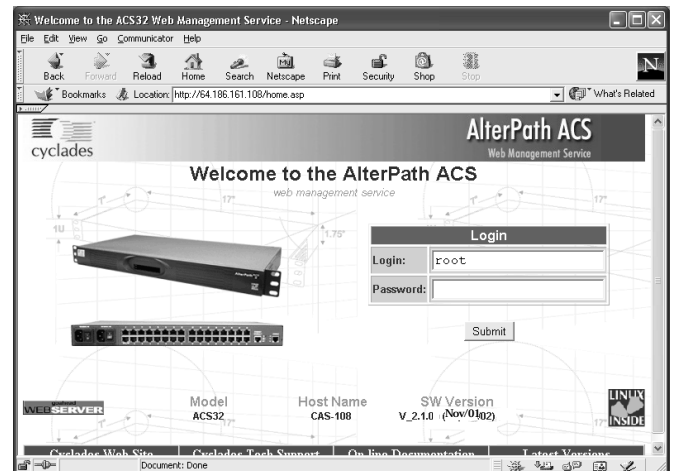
Welcome to the ACS32 Web Management Service - Netscape

File Edit View Go Communicator Help

Back Forward Reload Home Search Netscape Print Security Shop Stop

Bookmarks Location: http://64.186.161.108/home.asp What's Related

cyclades

AlterPath ACS
Web Management Service

Welcome to the AlterPath ACS
web management service

1U 17" 1.75" 17"

Login

Login: root

Password:

Submit

goahead WEBSERVER

| Model | Host Name | SW Version |
|---|---|---|
| ACS32 | CAS-108 | V_2.1.0 (Nov/01/02) |

LINUX INSIDE

Cyclades Web Site | Cyclades Tech Support | On-line Documentation | Latest Versions

Document: Done